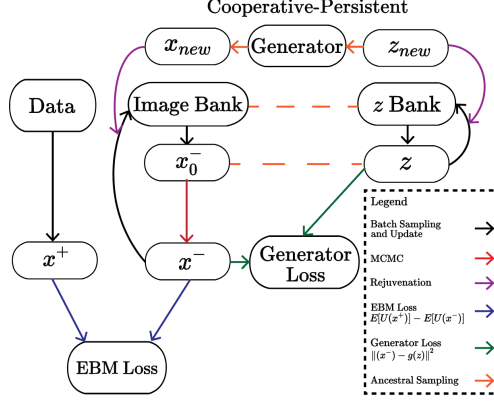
Cooperative-Persistent

$x_{new}$

Generator

$z_{new}$

Data

Image Bank

$z$ Bank

$x_0^-$

$z$

$x^+$

$x^-$

Generator Loss

EBM Loss

Legend

Batch Sampling and Update

MCMC

Rejuvenation

EBM Loss $E[U(x^+)] - E[U(x^-)]$

Generator Loss $\|(x^-) - g(z)\|^2$

Ancestral Sampling